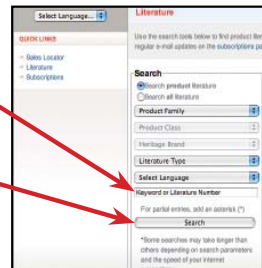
Select Language...

QUICK LINKS

Sales Locator
Literature
Subscriptions

Literature

Use the search tools below to find product lite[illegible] regular e-mail updates on the subscriptions pa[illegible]

Search
Search product literature
Search all literature

Product Family
Product Class
Heritage Brand
Literature Type
Select Language
Keyword or Literature Number

For partial entries, add an asterisk (*)

Search

*Some searches may take longer than others depending on search parameters and the speed of your internet